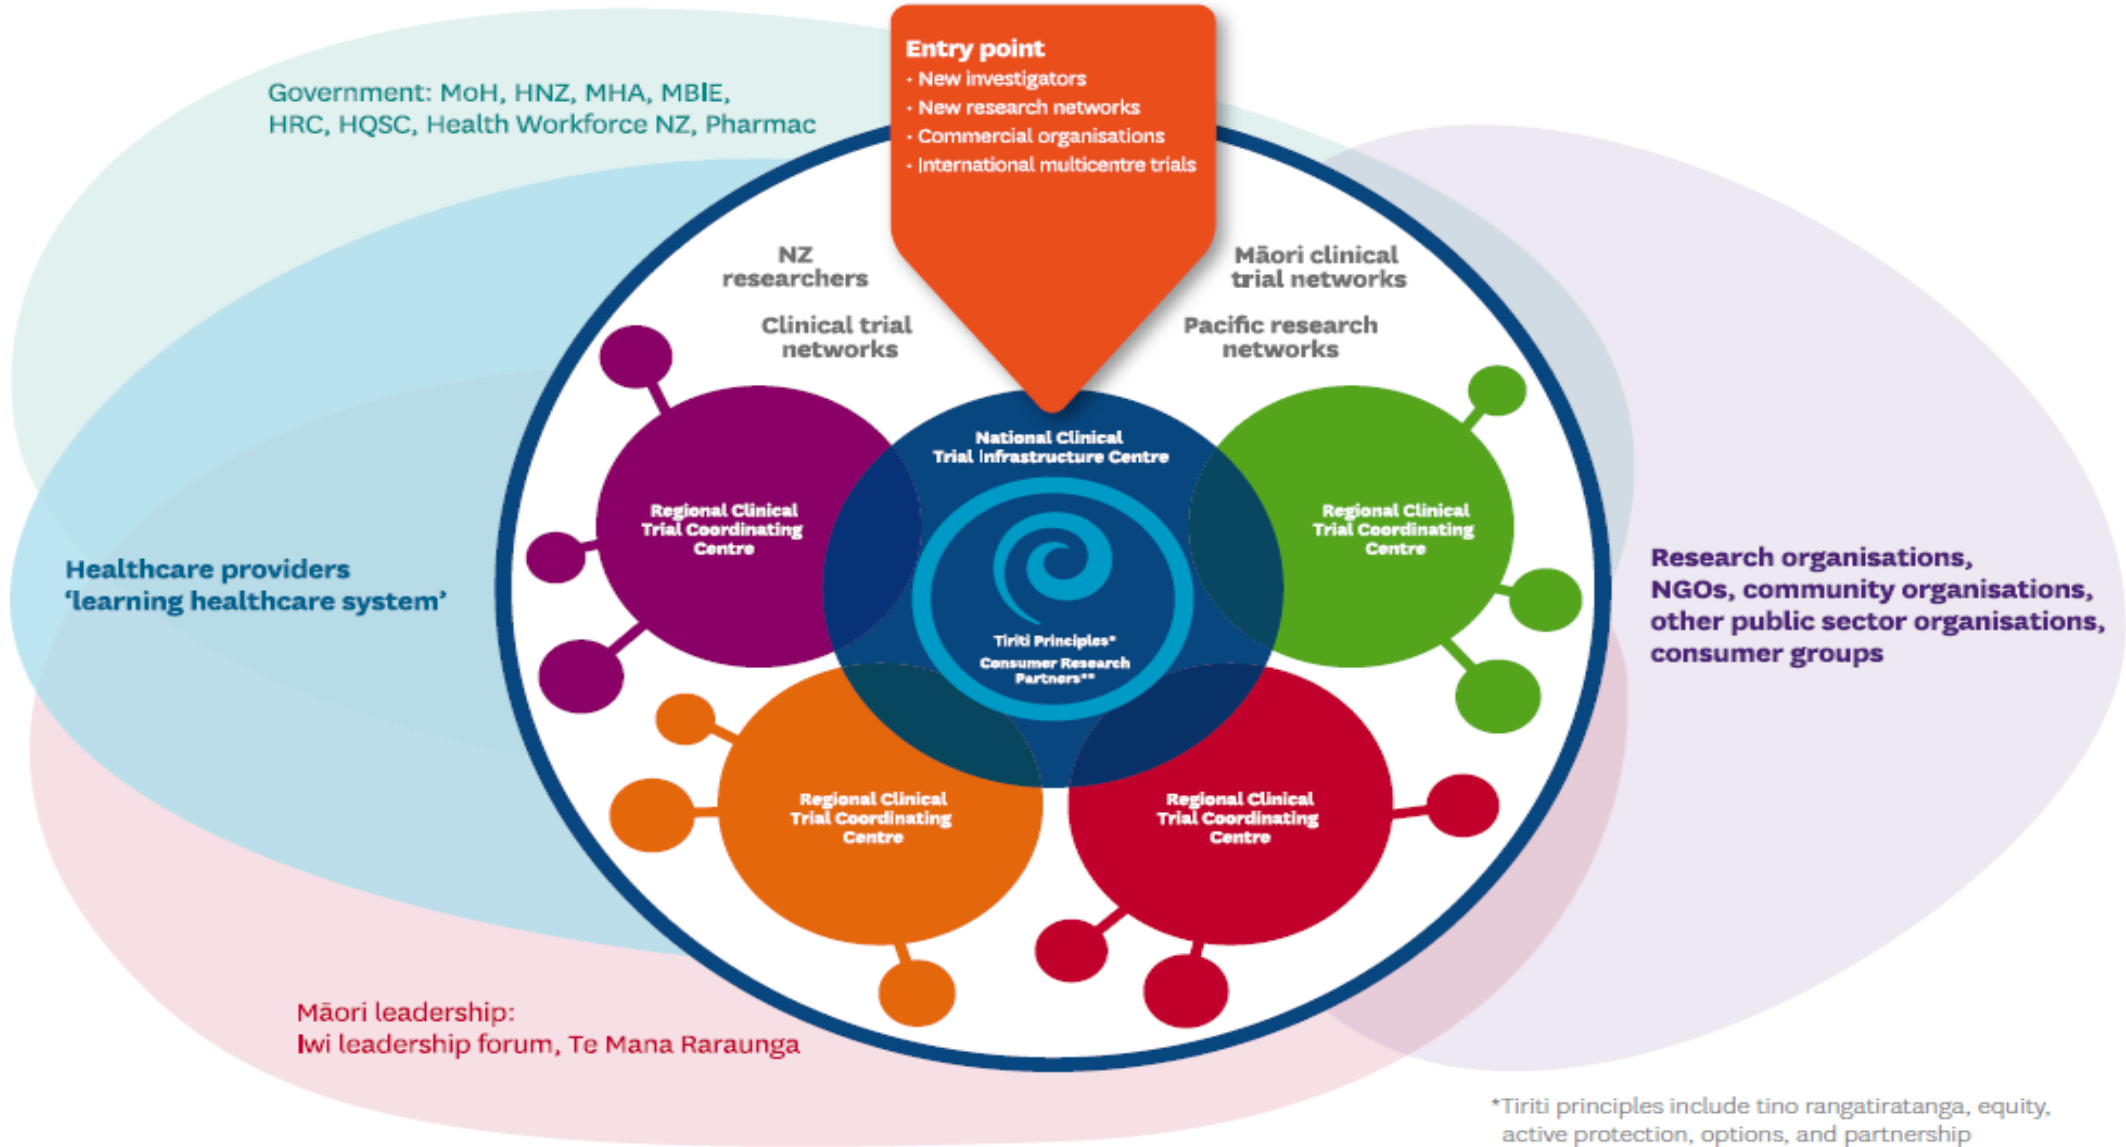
Entry point
• New investigators
• New research networks
• Commercial organisations
• International multicentre trials

Government: MoH, HNZ, MHA, MBIE, HRC, HQSC, Health Workforce NZ, Pharmac

NZ researchers

Clinical trial networks

Māori clinical trial networks

Pacific research networks

National Clinical Trial Infrastructure Centre

Tiriti Principles*
Consumer Research Partners**

Regional Clinical Trial Coordinating Centre

Regional Clinical Trial Coordinating Centre

Regional Clinical Trial Coordinating Centre

Regional Clinical Trial Coordinating Centre

Healthcare providers
'learning healthcare system'

Research organisations, NGOs, community organisations, other public sector organisations, consumer groups

Māori leadership:
Iwi leadership forum, Te Mana Raraunga

*Tiriti principles include tino rangatiratanga, equity, active protection, options, and partnership